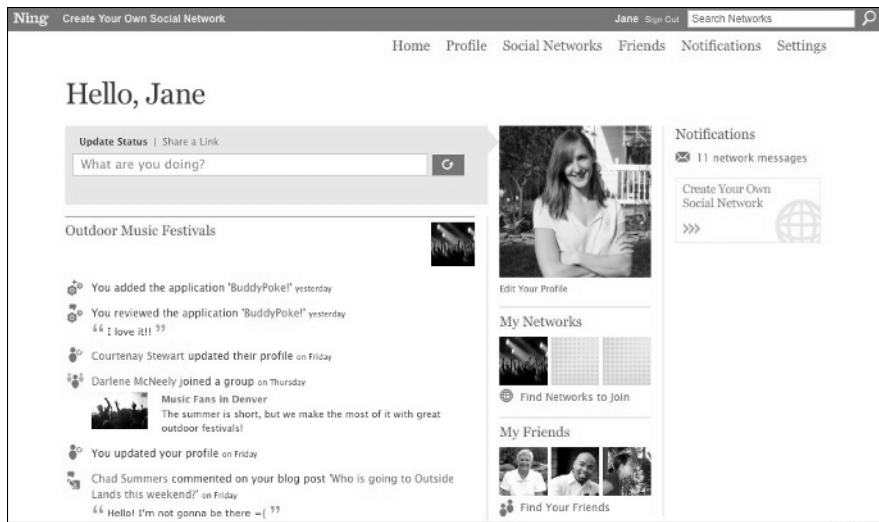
Ning Create Your Own Social Network

Jane Sign Out Search Networks

Home Profile Social Networks Friends Notifications Settings

Hello, Jane

Update Status | Share a Link

What are you doing?

Outdoor Music Festivals

You added the application 'BuddyPoke!' yesterday

You reviewed the application 'BuddyPoke!' yesterday

“I love it!!”

Courtenay Stewart updated their profile on Friday

Darlene McNeely joined a group on Thursday

Music Fans in Denver

The summer is short, but we make the most of it with great outdoor festivals!

You updated your profile on Friday

Chad Summers commented on your blog post 'Who is going to Outside Lands this weekend?' on Friday

“Hello! I'm not gonna be there =(”

Edit Your Profile

My Networks

Find Networks to Join

My Friends

Find Your Friends

Notifications

11 network messages

Create Your Own Social Network

>>>